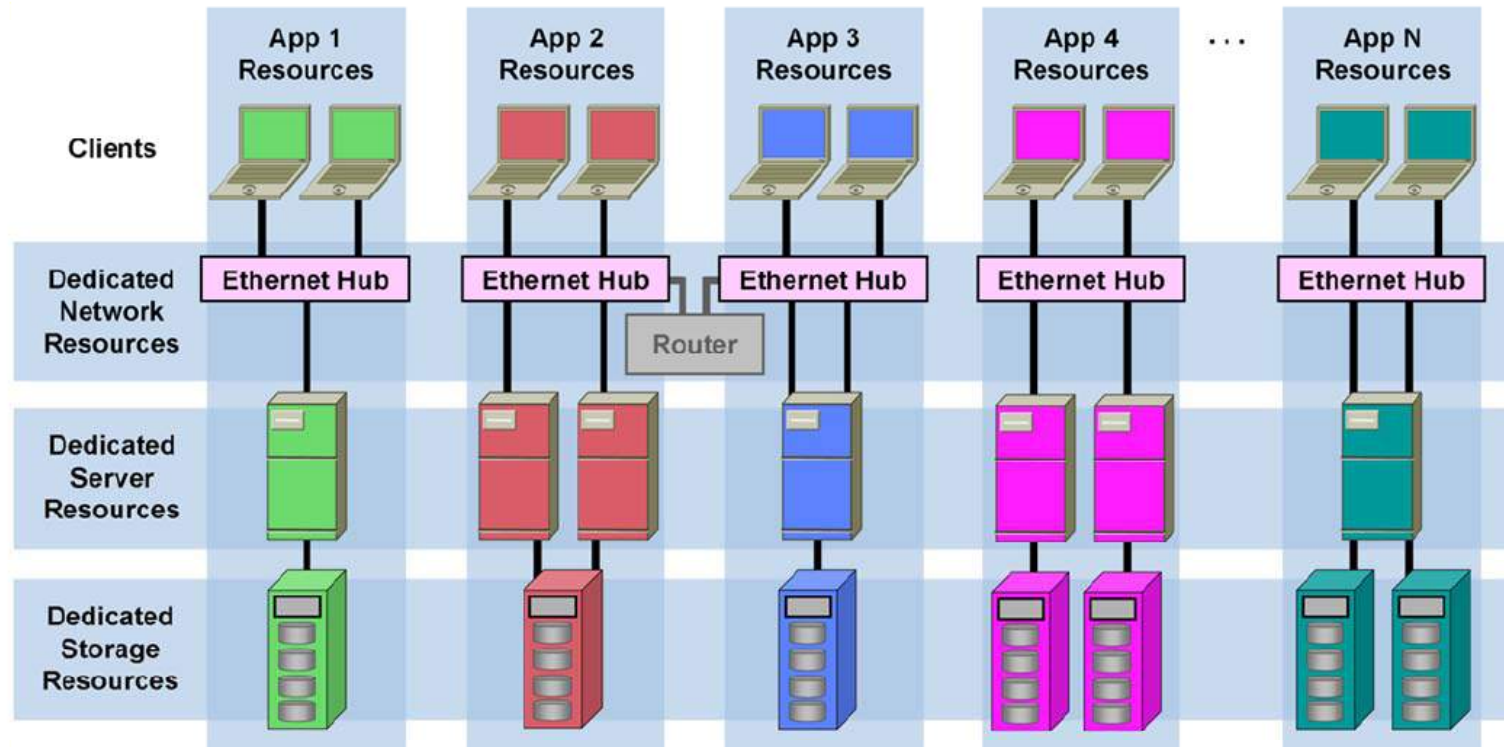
App 1 Resources

App 2 Resources

App 3 Resources

App 4 Resources

...

App N Resources

Clients

Dedicated Network Resources

Ethernet Hub

Ethernet Hub

Ethernet Hub

Ethernet Hub

Ethernet Hub

Router

Dedicated Server Resources

Dedicated Storage Resources